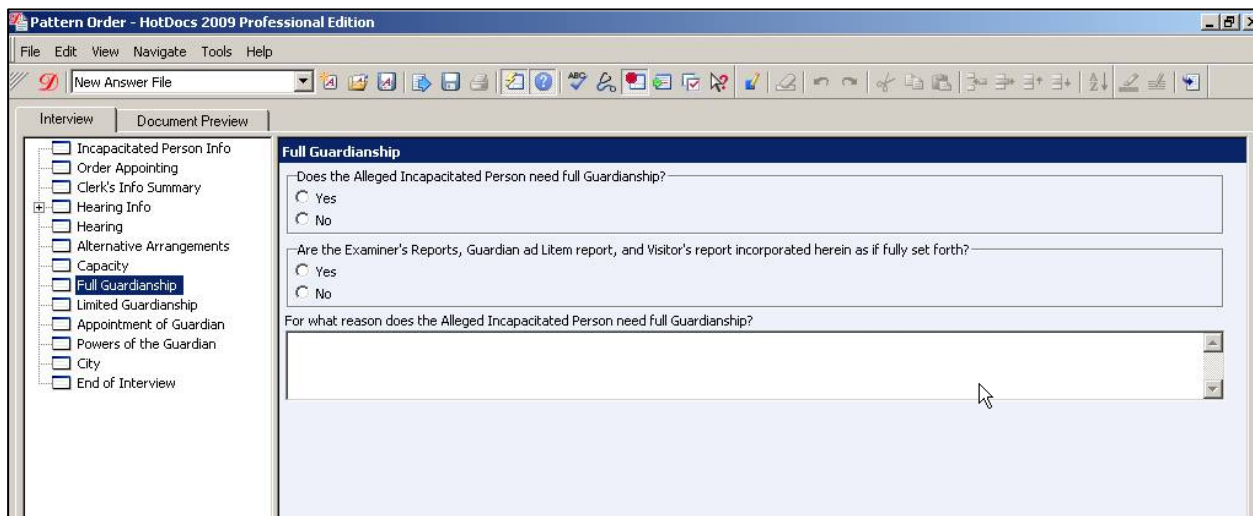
Pattern Order - HotDocs 2009 Professional Edition

File Edit View Navigate Tools Help

New Answer File

Interview | Document Preview

Incapacitated Person Info
Order Appointing
Clerk's Info Summary
Hearing Info
Hearing
Alternative Arrangements
Capacity
Full Guardianship
Limited Guardianship
Appointment of Guardian
Powers of the Guardian
City
End of Interview

Full Guardianship

Does the Alleged Incapacitated Person need full Guardianship?
Yes
No

Are the Examiner's Reports, Guardian ad Litem report, and Visitor's report incorporated herein as if fully set forth?
Yes
No

For what reason does the Alleged Incapacitated Person need full Guardianship?